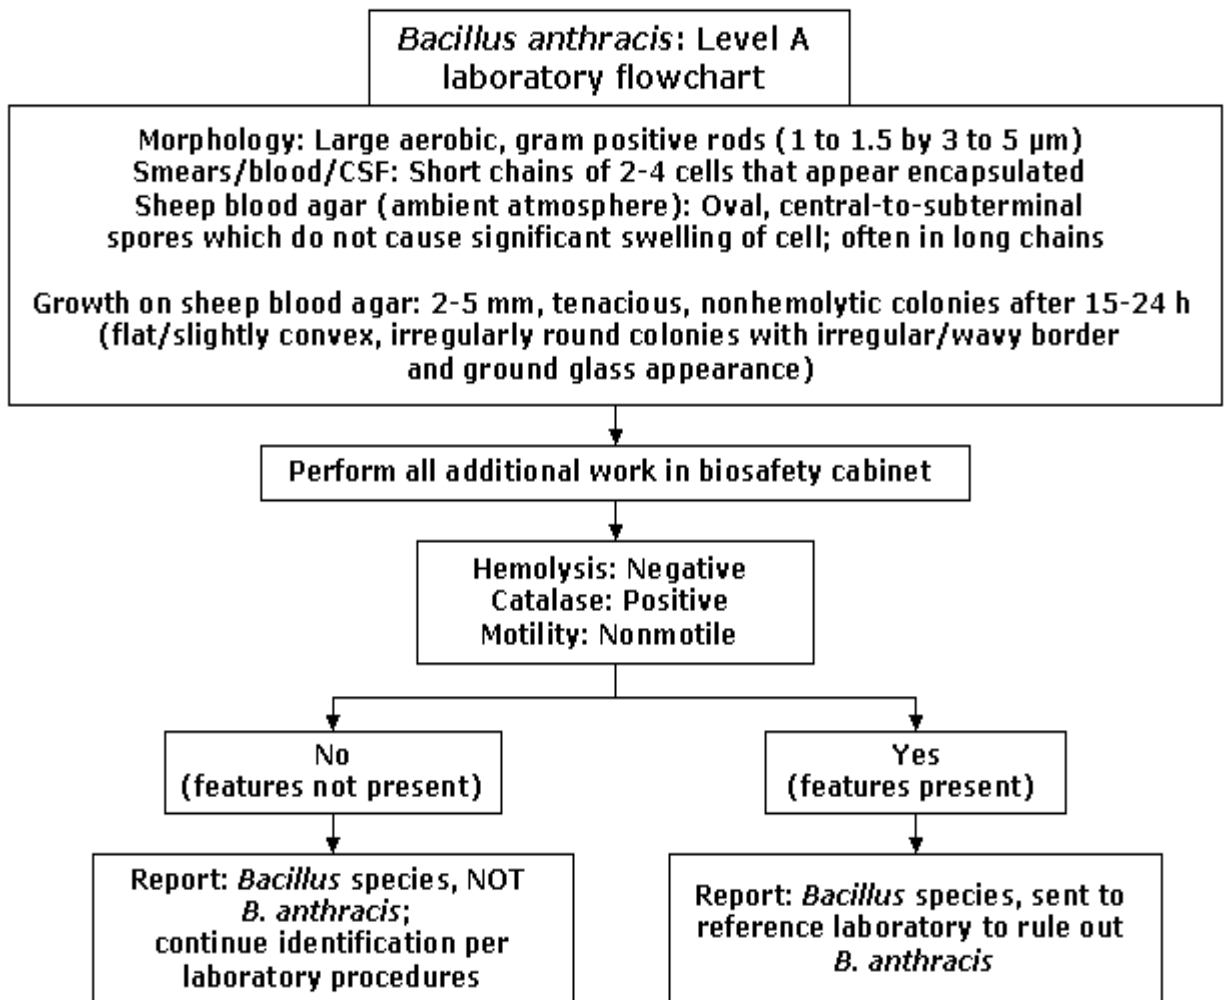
Bacillus anthracis: Level A laboratory flowchart

Morphology: Large aerobic, gram positive rods (1 to 1.5 by 3 to 5 µm)
Smears/blood/CSF: Short chains of 2-4 cells that appear encapsulated
Sheep blood agar (ambient atmosphere): Oval, central-to-subterminal spores which do not cause significant swelling of cell; often in long chains

Growth on sheep blood agar: 2-5 mm, tenacious, nonhemolytic colonies after 15-24 h (flat/slightly convex, irregularly round colonies with irregular/wavy border and ground glass appearance)

Perform all additional work in biosafety cabinet

Hemolysis: Negative
Catalase: Positive
Motility: Nonmotile

No
(features not present)

Report: Bacillus species, NOT B. anthracis; continue identification per laboratory procedures

Yes
(features present)

Report: Bacillus species, sent to reference laboratory to rule out B. anthracis